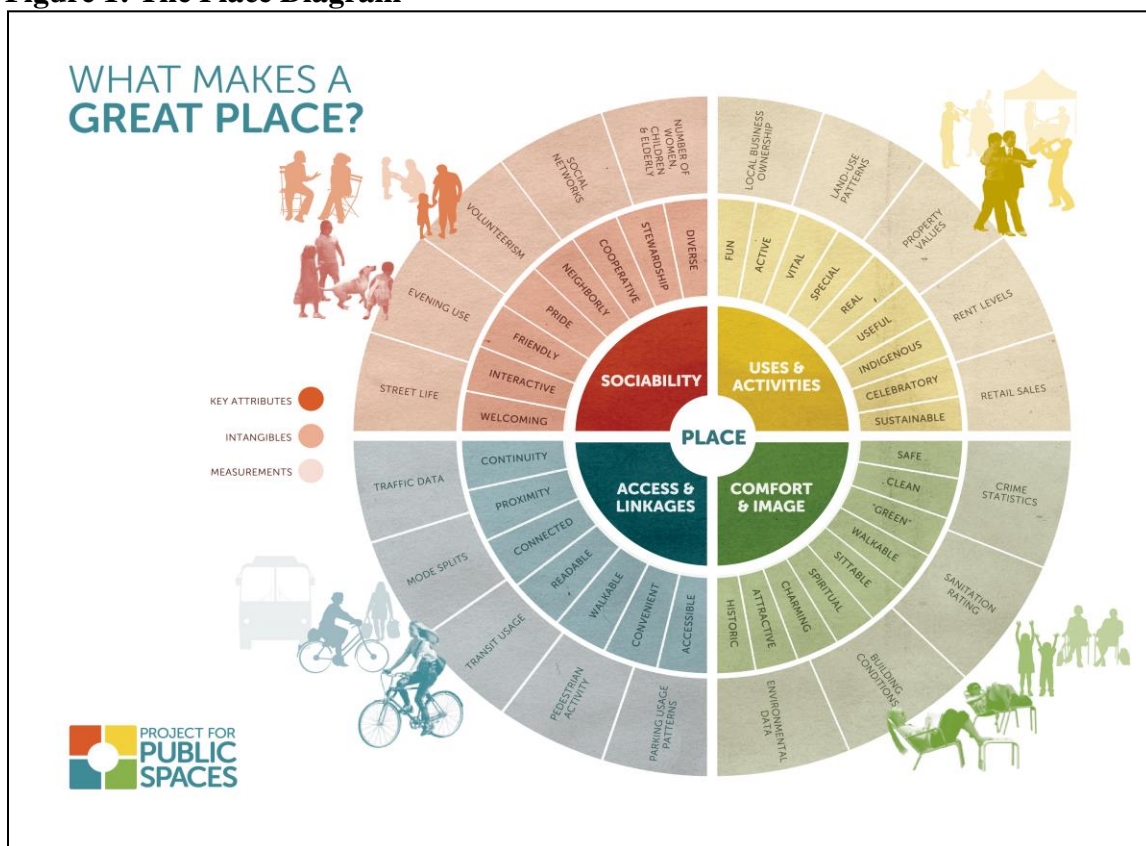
Figure 1: The Place Diagram

WHAT MAKES A GREAT PLACE?

KEY ATTRIBUTES
INTANGIBLES
MEASUREMENTS

PLACE

SOCIABILITY
WELCOMING
INTERACTIVE
FRIENDLY
PRIDE
NEIGHBORLY
COOPERATIVE
STEWARDSHIP
DIVERSE
STREET LIFE
EVENING USE
VOLUNTEERISM
SOCIAL NETWORKS
NUMBER OF WOMEN, CHILDREN & ELDERLY

USES & ACTIVITIES
FUN
ACTIVE
VITAL
SPECIAL
REAL
USEFUL
INDIGENOUS
CELEBRATORY
SUSTAINABLE
LOCAL BUSINESS OWNERSHIP
LAND-USE PATTERNS
PROPERTY VALUES
RENT LEVELS
RETAIL SALES

ACCESS & LINKAGES
CONTINUITY
PROXIMITY
CONNECTED
READABLE
WALKABLE
CONVENIENT
ACCESSIBLE
TRAFFIC DATA
MODE SPLITS
TRANSIT USAGE
PEDESTRIAN ACTIVITY
PARKING USAGE PATTERNS

COMFORT & IMAGE
SAFE
CLEAN
"GREEN"
WALKABLE
SITTABLE
SPIRITUAL
CHARMING
ATTRACTIVE
HISTORIC
CRIME STATISTICS
SANITATION RATING
BUILDING CONDITIONS
ENVIRONMENTAL DATA

PROJECT FOR PUBLIC SPACES